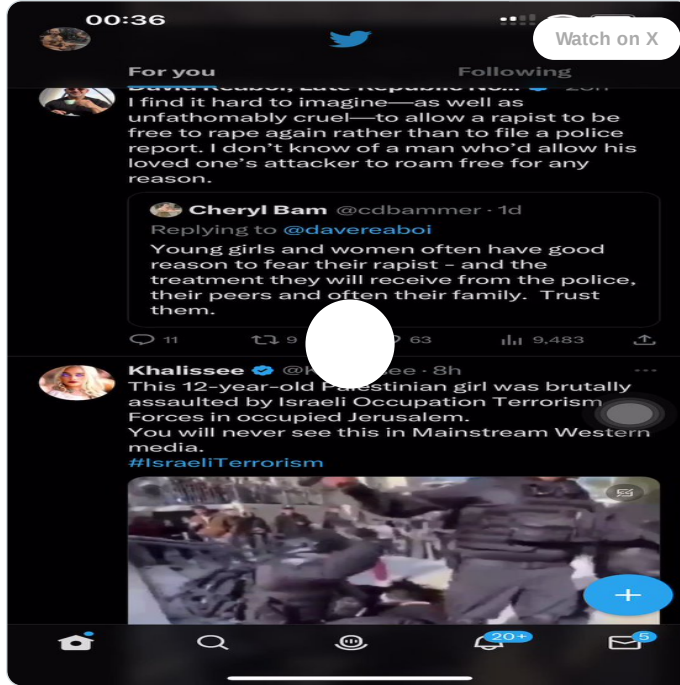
00:36

Watch on X

For you

Following

David Reaboi, Late Republic No... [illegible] 20h

I find it hard to imagine—as well as unfathomably cruel—to allow a rapist to be free to rape again rather than to file a police report. I don't know of a man who'd allow his loved one's attacker to roam free for any reason.

Cheryl Bam @cdbammer · 1d
Replying to @davereaboi
Young girls and women often have good reason to fear their rapist - and the treatment they will receive from the police, their peers and often their family. Trust them.

11 9 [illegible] 63 9,483

Khalissee @K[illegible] · 8h

This 12-year-old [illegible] girl was brutally assaulted by Israeli Occupation Terrorism Forces in occupied Jerusalem.
You will never see this in Mainstream Western media.
#IsraeliTerrorism

+

20+

5